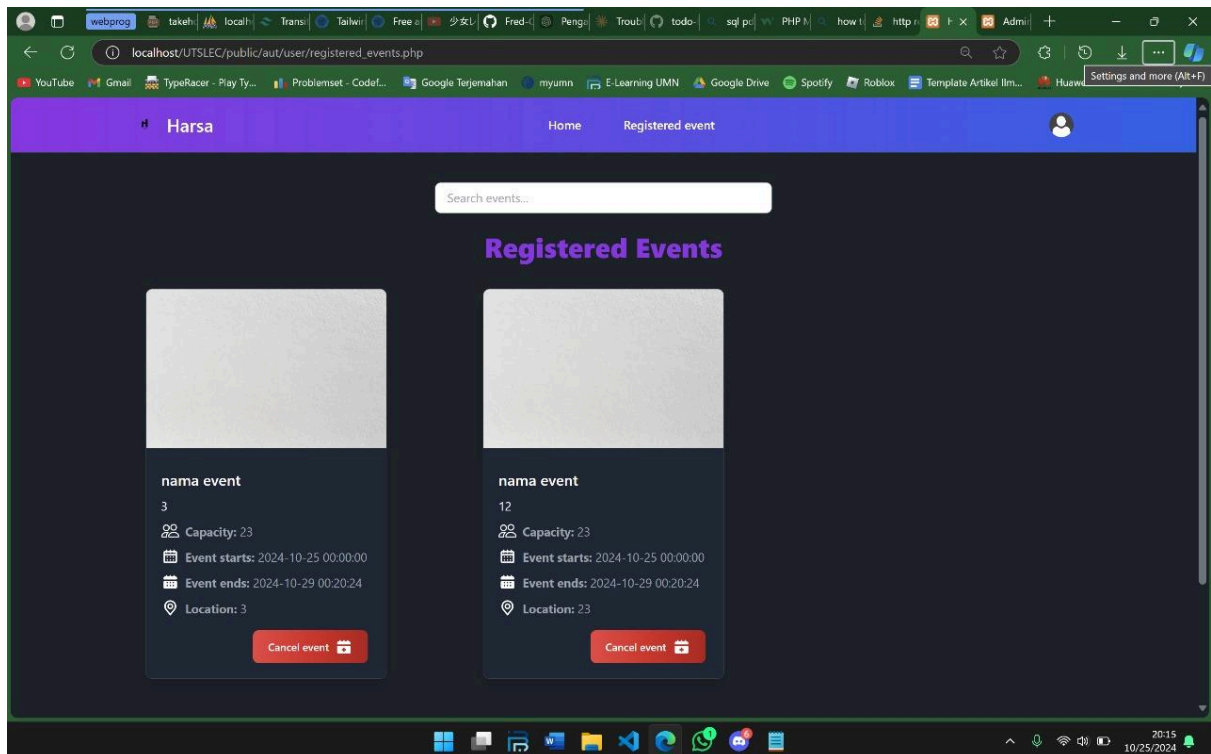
webprog takeh localh Transl Tailwi Free a 少女L Fred- Penga Troub todo- sql po PHP M how t http r H × Admi +

localhost/UTSLEC/public/aut/user/registered_events.php

YouTube Gmail TypeRacer - Play Ty... Problemset - Codef... Google Terjemahan myumn E-Learning UMN Google Drive Spotify Roblox Template Artikel Ilm... Huawe Settings and more (Alt+F)

H Harsa Home Registered event

Search events...

Registered Events

nama event
3
Capacity: 23
Event starts: 2024-10-25 00:00:00
Event ends: 2024-10-29 00:20:24
Location: 3
Cancel event

nama event
12
Capacity: 23
Event starts: 2024-10-25 00:00:00
Event ends: 2024-10-29 00:20:24
Location: 23
Cancel event

20:15
10/25/2024